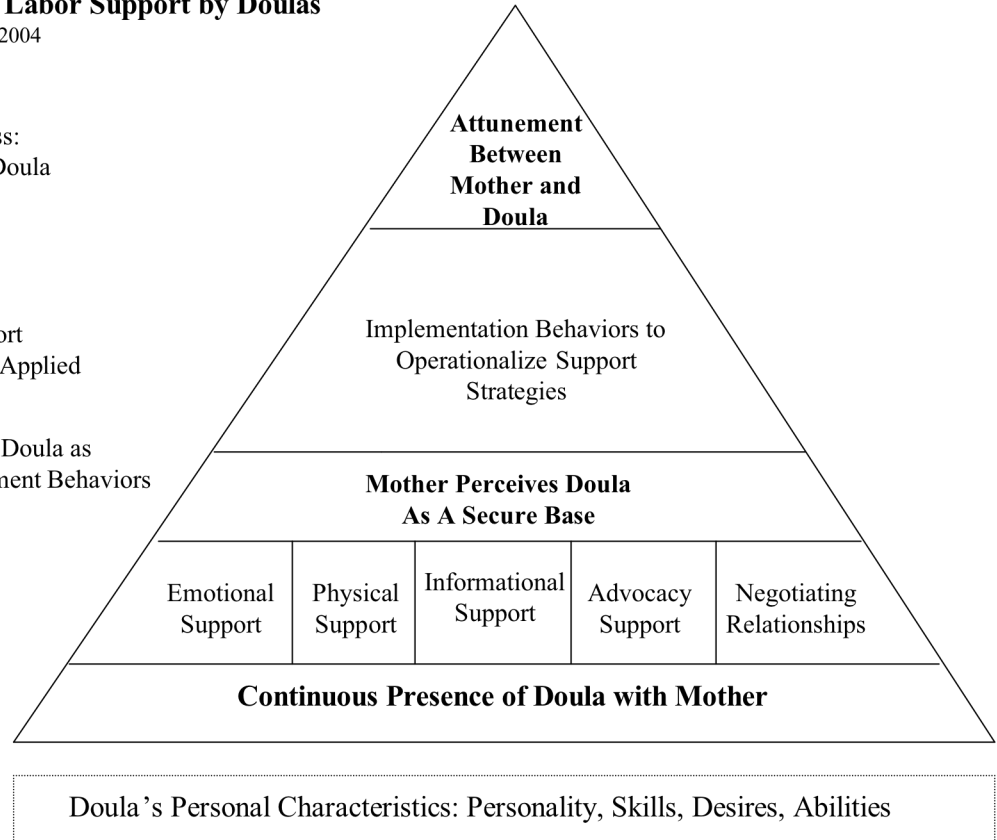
Labor Support by Doulas
2004

ss:
Doula

ort
Applied

Doula as
ment Behaviors

Attunement Between Mother and Doula

Implementation Behaviors to Operationalize Support Strategies

Mother Perceives Doula As A Secure Base

| Emotional Support | Physical Support | Informational Support | Advocacy Support | Negotiating Relationships |
|---|---|---|---|---|

Continuous Presence of Doula with Mother

Doula's Personal Characteristics: Personality, Skills, Desires, Abilities